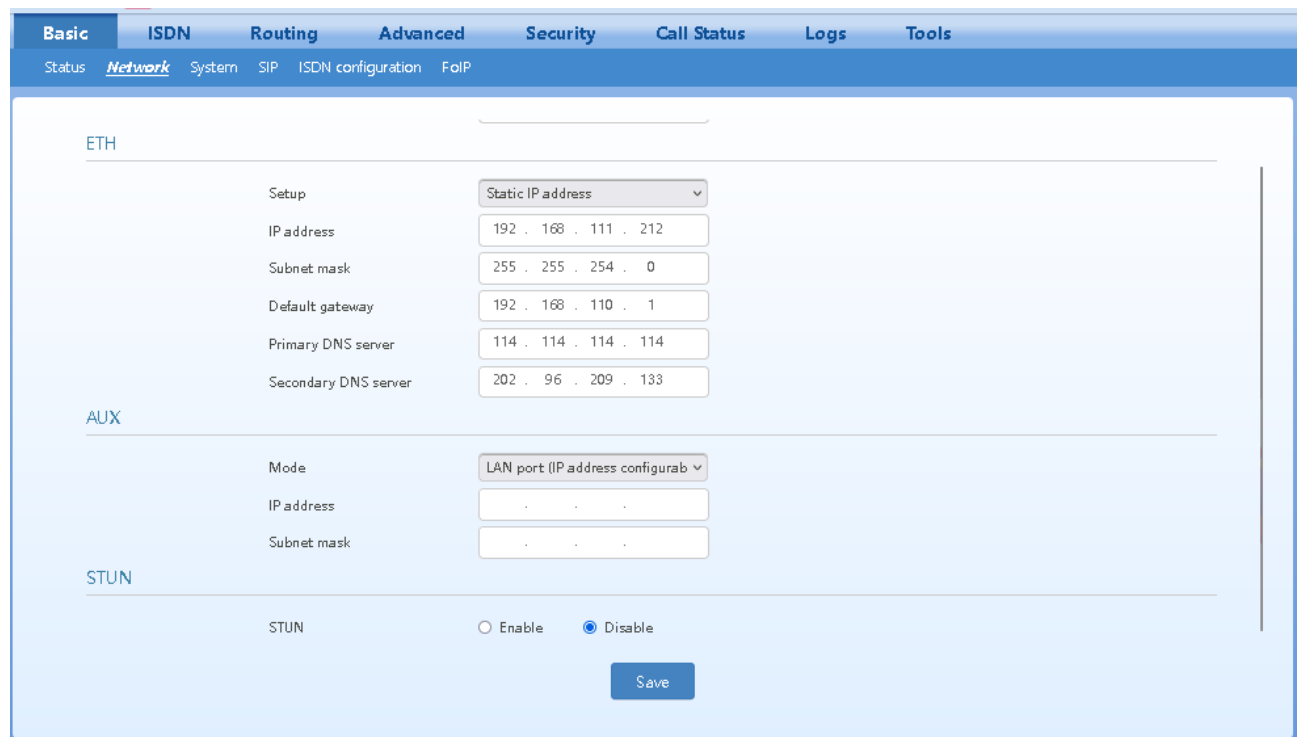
Basic ISDN Routing Advanced Security Call Status Logs Tools

Status Network System SIP ISDN configuration FoIP

ETH

Setup Static IP address

IP address 192 . 168 . 111 . 212

Subnet mask 255 . 255 . 254 . 0

Default gateway 192 . 168 . 110 . 1

Primary DNS server 114 . 114 . 114 . 114

Secondary DNS server 202 . 96 . 209 . 133

AUX

Mode LAN port (IP address configurab

IP address . . .

Subnet mask . . .

STUN

STUN Enable Disable

Save